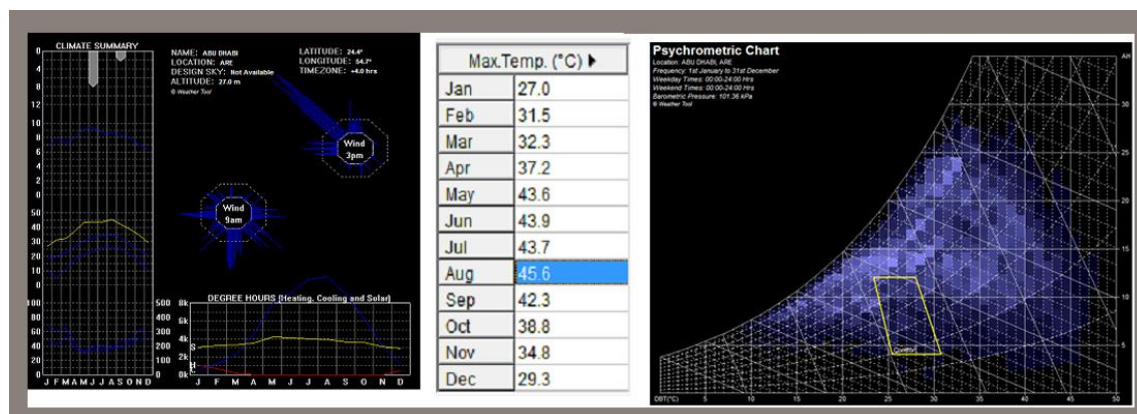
CLIMATE SUMMARY

0
4
8
0
4
8
12
10
8
6
4
2
0
50
40
30
20
10
0
100
80
60
40
20
0

J F M A M J J A S O N D

NAME: ABU DHABI
LOCATION: ARE
DESIGN SKY: Not Available
ALTITUDE: 27.0 m
© Weather Tool

LATITUDE: 24.4°
LONGITUDE: 54.7°
TIMEZONE: +4.0 hrs

Wind 3pm

Wind 9am

DEGREE HOURS (Heating, Cooling and Solar)

500
400
300
200
100
0

8k
6k
4k
2k
0k

J F M A M J J A S O N D

| Max.Temp. (°C) ▸ | |
|---|---|
| Jan | 27.0 |
| Feb | 31.5 |
| Mar | 32.3 |
| Apr | 37.2 |
| May | 43.6 |
| Jun | 43.9 |
| Jul | 43.7 |
| Aug | 45.6 |
| Sep | 42.3 |
| Oct | 38.8 |
| Nov | 34.8 |
| Dec | 29.3 |

Psychrometric Chart
Location: ABU DHABI, ARE
Frequency: 1st January to 31st December
Weekday Times: 00:00-24:00 Hrs
Weekend Times: 00:00-24:00 Hrs
Barometric Pressure: 101.36 kPa
© Weather Tool

AH
30
25
20
15
10
5

Comfort

DBT(°C) 5 10 15 20 25 30 35 40 45 50